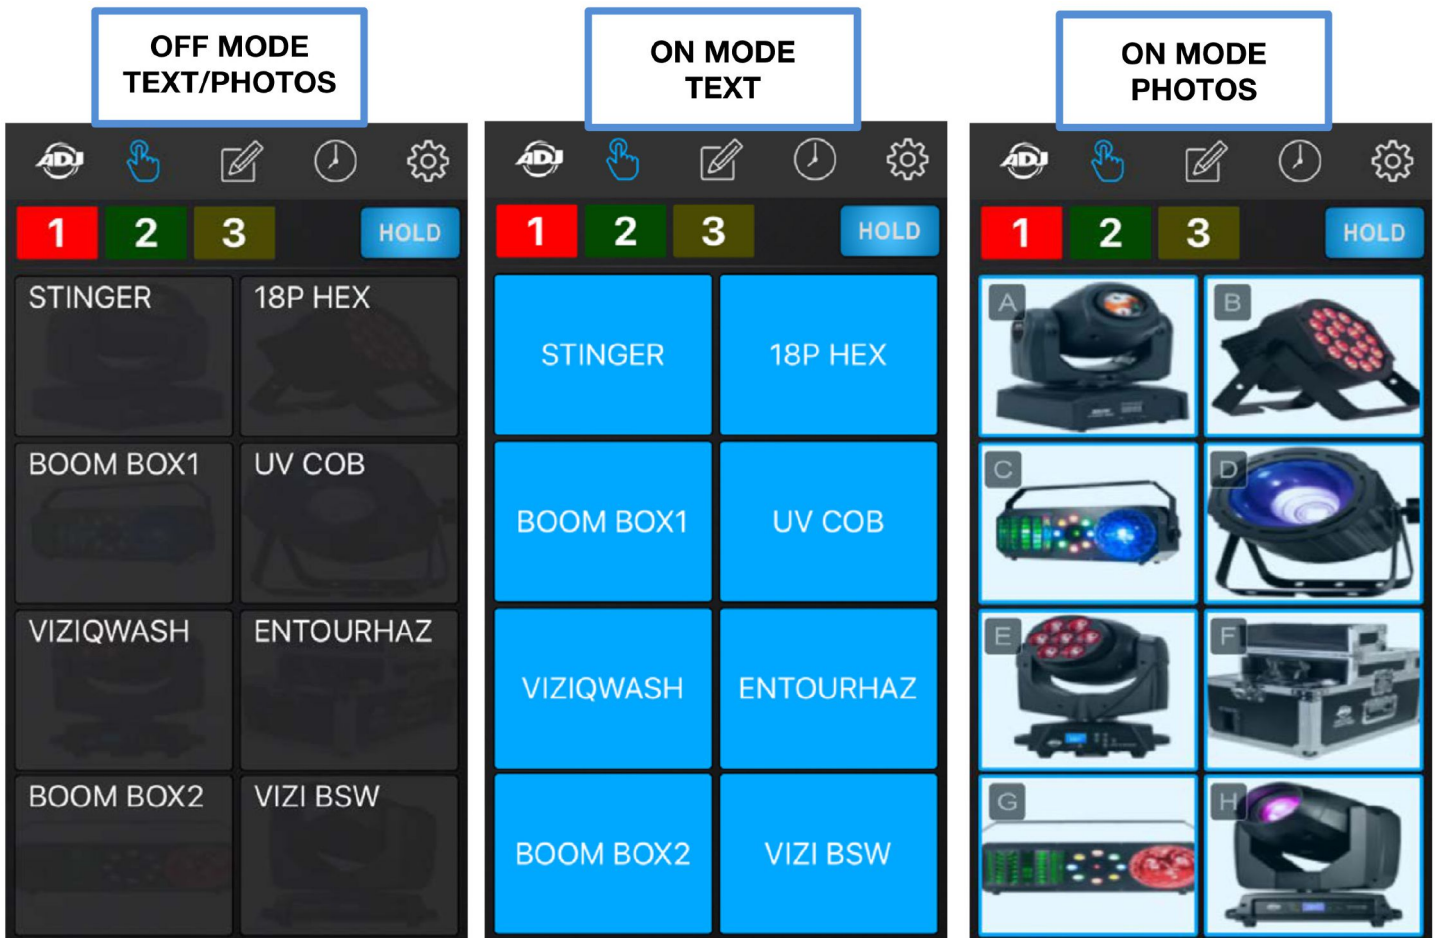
OFF MODE
TEXT/PHOTOS

ADJ

1 2 3 HOLD

STINGER
18P HEX
BOOM BOX1
UV COB
VIZIQWASH
ENTOURHAZ
BOOM BOX2
VIZI BSW

ON MODE
TEXT

ADJ

1 2 3 HOLD

STINGER
18P HEX
BOOM BOX1
UV COB
VIZIQWASH
ENTOURHAZ
BOOM BOX2
VIZI BSW

ON MODE
PHOTOS

ADJ

1 2 3 HOLD

A
B
C
D
E
F
G
H